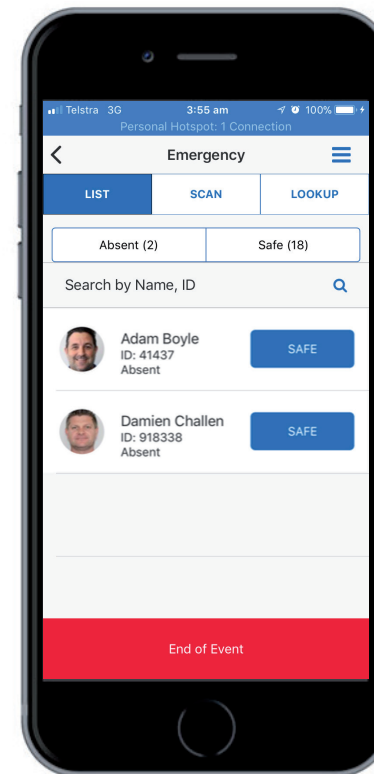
Telstra 3G 3:55 am 100%
Personal Hotspot: 1 Connection

Emergency

LIST
SCAN
LOOKUP

Absent (2)
Safe (18)

Search by Name, ID

Adam Boyle
ID: 41437
Absent
SAFE

Damien Challen
ID: 918338
Absent
SAFE

End of Event